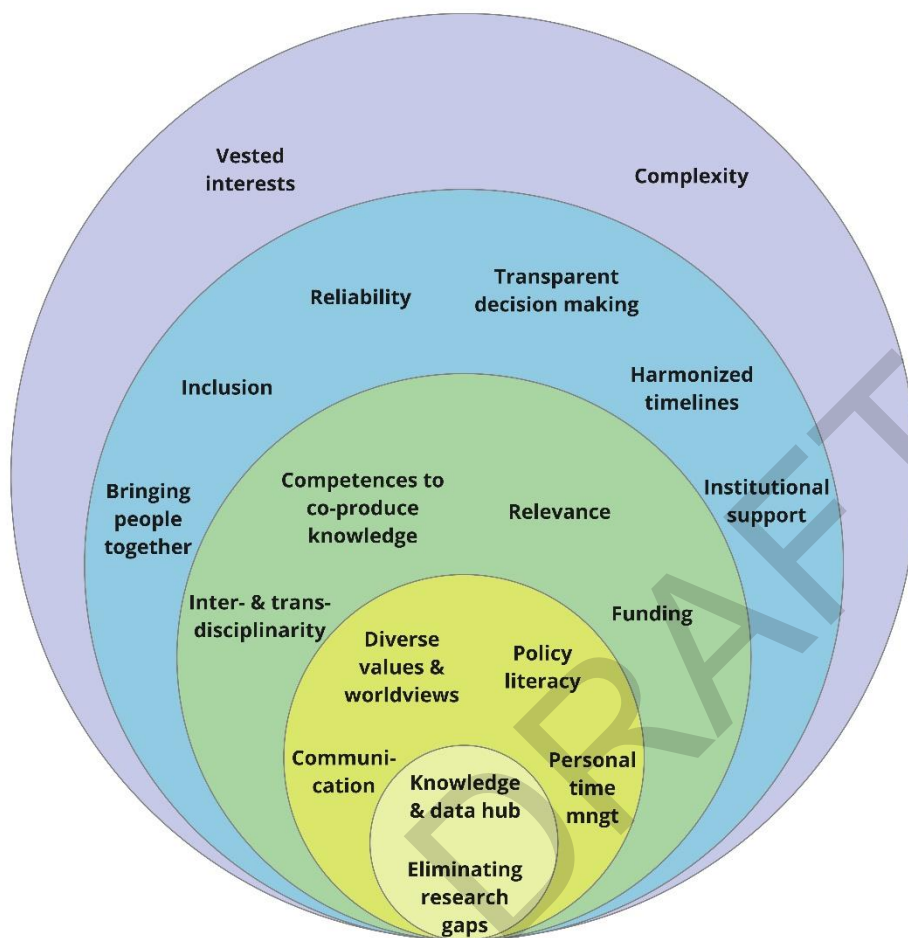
Vested interests

Complexity

Reliability

Transparent decision making

Inclusion

Harmonized timelines

Bringing people together

Competences to co-produce knowledge

Relevance

Institutional support

Inter- & trans-disciplinarity

Funding

Diverse values & worldviews

Policy literacy

Communication

Personal time mngt

Knowledge & data hub

Eliminating research gaps

DRAFT